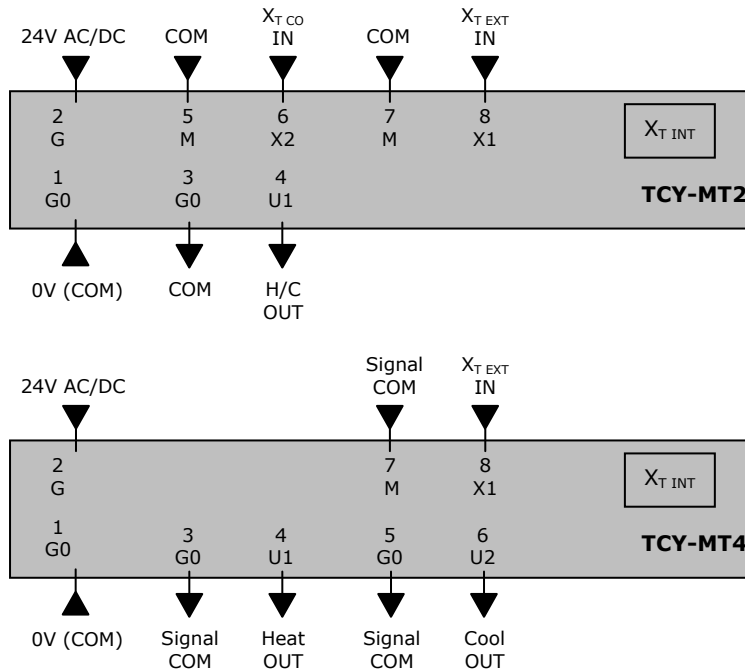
24V AC/DC

COM

$X_{T\ CO}$ IN

COM

$X_{T\ EXT}$ IN

2 G

5 M

6 X2

7 M

8 X1

$X_{T\ INT}$

1 G0

3 G0

4 U1

TCY-MT2

0V (COM)

COM

H/C OUT

24V AC/DC

Signal COM

$X_{T\ EXT}$ IN

2 G

7 M

8 X1

$X_{T\ INT}$

1 G0

3 G0

4 U1

5 G0

6 U2

TCY-MT4

0V (COM)

Signal COM

Heat OUT

Signal COM

Cool OUT